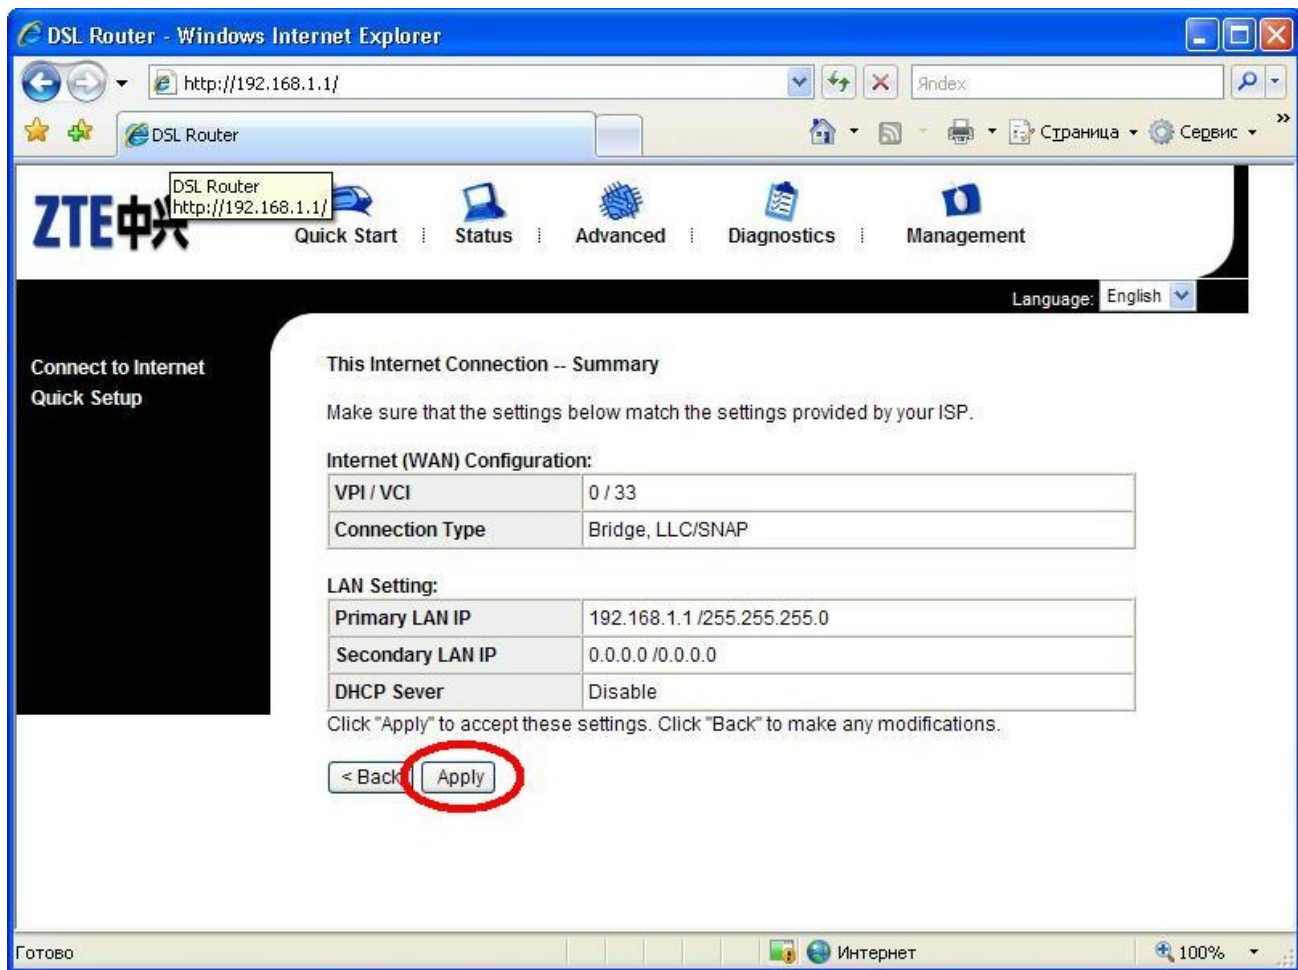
DSL Router - Windows Internet Explorer

http://192.168.1.1/

Яndex

DSL Router

Страница

Сервис

ZTE中兴

DSL Router
http://192.168.1.1/

Quick Start | Status | Advanced | Diagnostics | Management

Language: English

Connect to Internet
Quick Setup

This Internet Connection -- Summary

Make sure that the settings below match the settings provided by your ISP.

Internet (WAN) Configuration:

| VPI / VCI | 0 / 33 |
|---|---|
| Connection Type | Bridge, LLC/SNAP |

LAN Setting:

| Primary LAN IP | 192.168.1.1 /255.255.255.0 |
|---|---|
| Secondary LAN IP | 0.0.0.0 /0.0.0.0 |
| DHCP Sever | Disable |

Click "Apply" to accept these settings. Click "Back" to make any modifications.

< Back Apply

Готово

Интернет

100%